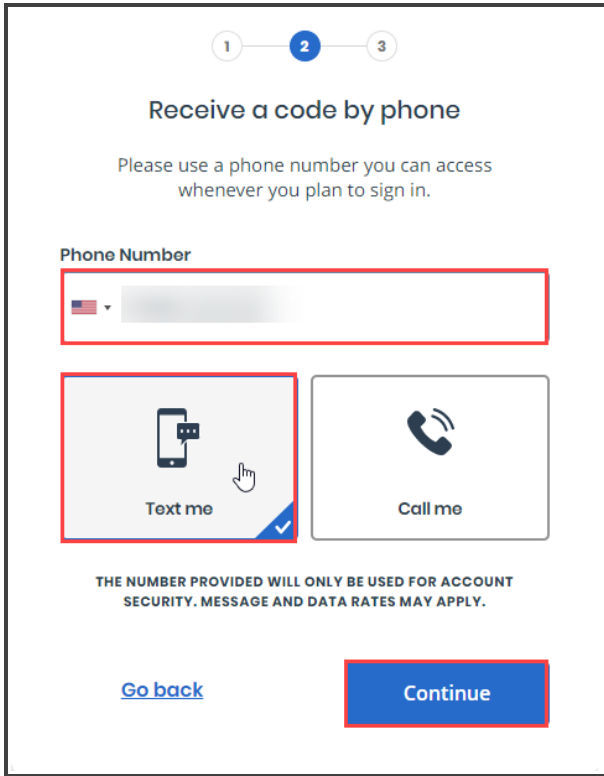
1 2 3

Receive a code by phone

Please use a phone number you can access whenever you plan to sign in.

Phone Number

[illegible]

Text me

Call me

THE NUMBER PROVIDED WILL ONLY BE USED FOR ACCOUNT SECURITY. MESSAGE AND DATA RATES MAY APPLY.

Go back

Continue